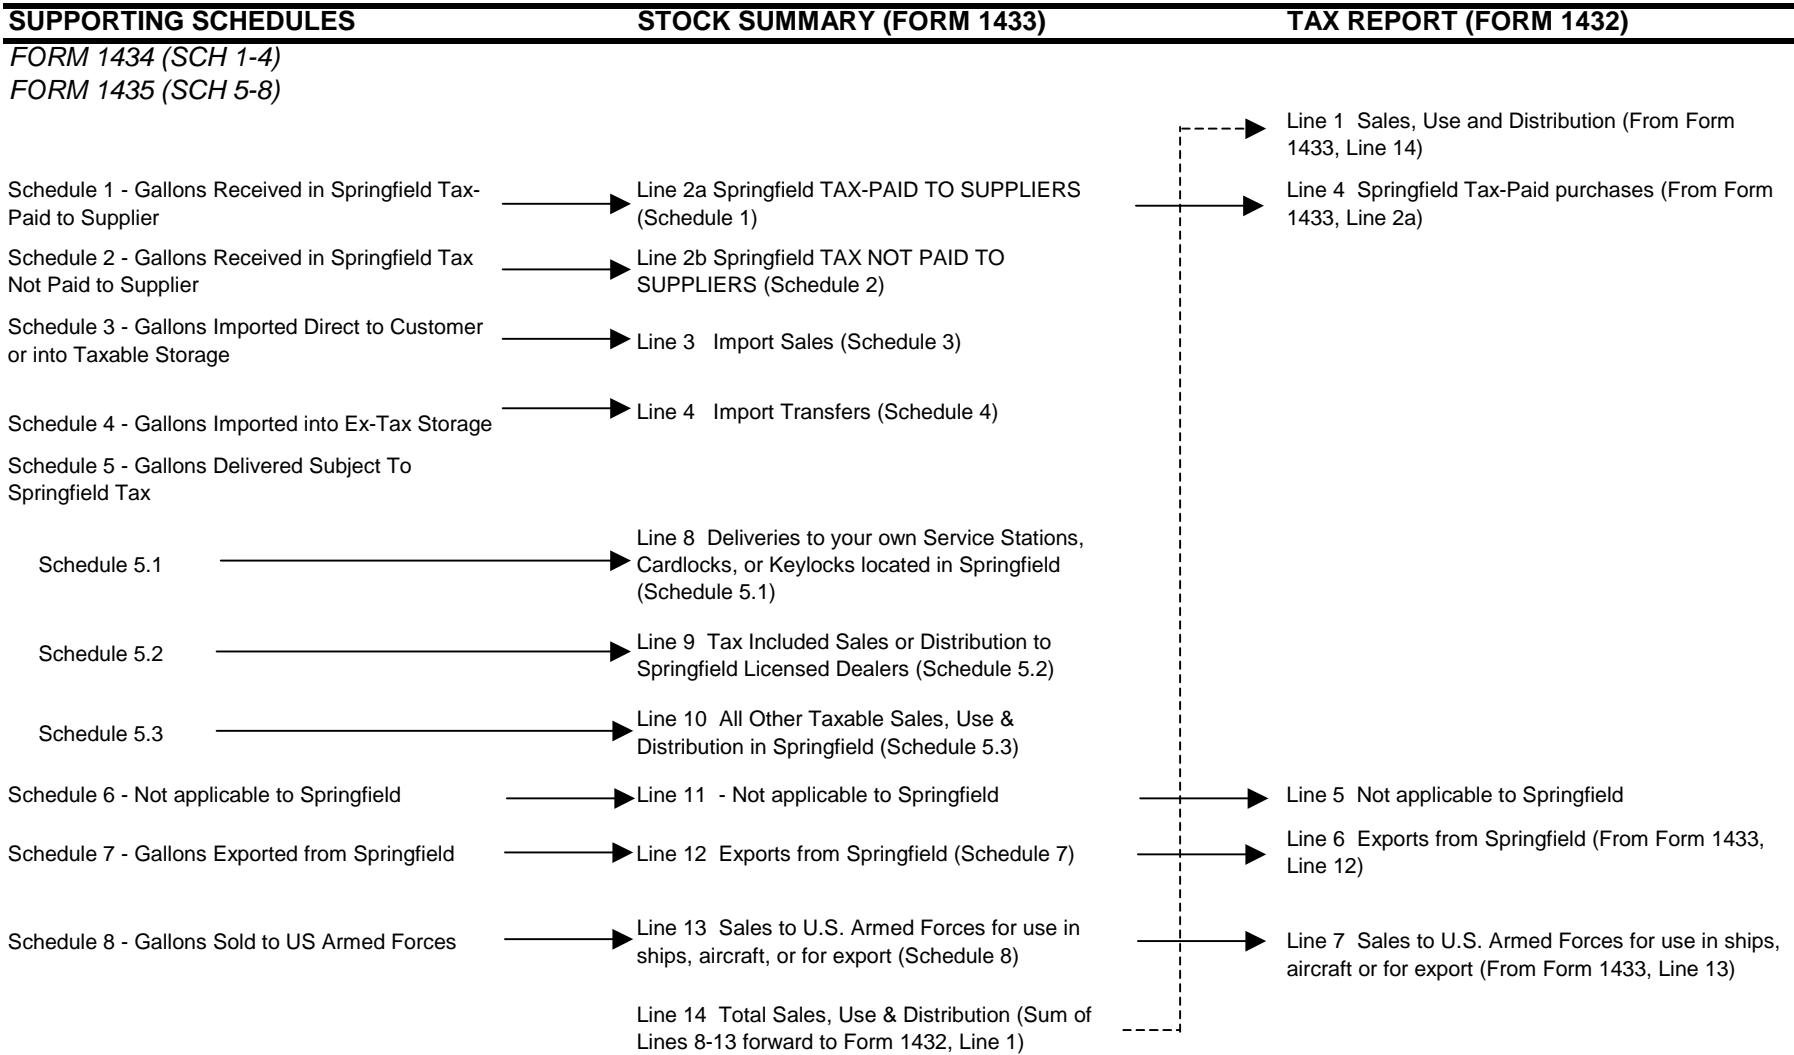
SUPPORTING SCHEDULES

FORM 1434 (SCH 1-4)
FORM 1435 (SCH 5-8)

Schedule 1 - Gallons Received in Springfield Tax-Paid to Supplier

Schedule 2 - Gallons Received in Springfield Tax Not Paid to Supplier

Schedule 3 - Gallons Imported Direct to Customer or into Taxable Storage

Schedule 4 - Gallons Imported into Ex-Tax Storage

Schedule 5 - Gallons Delivered Subject To Springfield Tax

Schedule 5.1

Schedule 5.2

Schedule 5.3

Schedule 6 - Not applicable to Springfield

Schedule 7 - Gallons Exported from Springfield

Schedule 8 - Gallons Sold to US Armed Forces

STOCK SUMMARY (FORM 1433)

Line 2a Springfield TAX-PAID TO SUPPLIERS (Schedule 1)

Line 2b Springfield TAX NOT PAID TO SUPPLIERS (Schedule 2)

Line 3 Import Sales (Schedule 3)

Line 4 Import Transfers (Schedule 4)

Line 8 Deliveries to your own Service Stations, Cardlocks, or Keylocks located in Springfield (Schedule 5.1)

Line 9 Tax Included Sales or Distribution to Springfield Licensed Dealers (Schedule 5.2)

Line 10 All Other Taxable Sales, Use & Distribution in Springfield (Schedule 5.3)

Line 11 - Not applicable to Springfield

Line 12 Exports from Springfield (Schedule 7)

Line 13 Sales to U.S. Armed Forces for use in ships, aircraft, or for export (Schedule 8)

Line 14 Total Sales, Use & Distribution (Sum of Lines 8-13 forward to Form 1432, Line 1)

TAX REPORT (FORM 1432)

Line 1 Sales, Use and Distribution (From Form 1433, Line 14)

Line 4 Springfield Tax-Paid purchases (From Form 1433, Line 2a)

Line 5 Not applicable to Springfield

Line 6 Exports from Springfield (From Form 1433, Line 12)

Line 7 Sales to U.S. Armed Forces for use in ships, aircraft or for export (From Form 1433, Line 13)